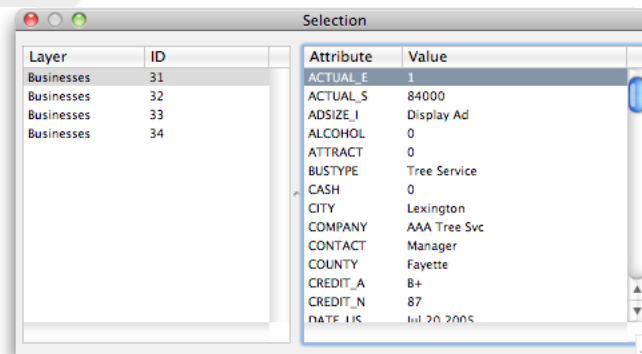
Selection

| Layer | ID |
|---|---|
| Businesses | 31 |
| Businesses | 32 |
| Businesses | 33 |
| Businesses | 34 |

| Attribute | Value |
|---|---|
| ACTUAL_E | 1 |
| ACTUAL_S | 84000 |
| ADSIZE_I | Display Ad |
| ALCOHOL | 0 |
| ATTRACT | 0 |
| BUSTYPE | Tree Service |
| CASH | 0 |
| CITY | Lexington |
| COMPANY | AAA Tree Svc |
| CONTACT | Manager |
| COUNTY | Fayette |
| CREDIT_A | B+ |
| CREDIT_N | 87 |
| DATE_US | Jul 20 2005 |